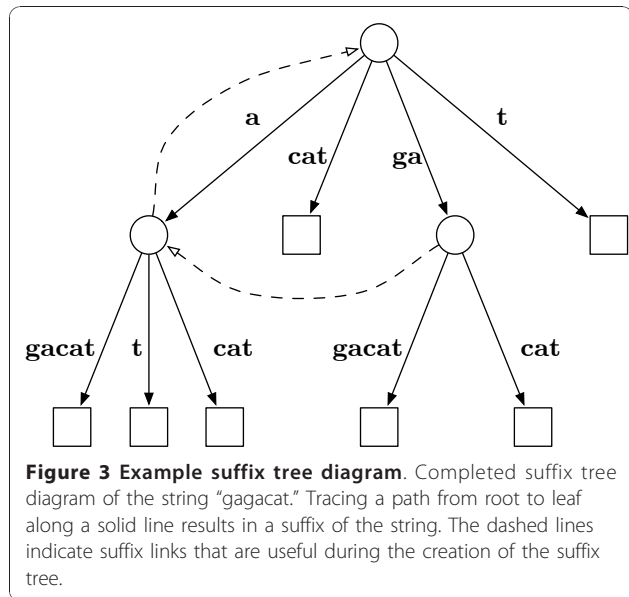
a

cat

ga

t

gacat

t

cat

gacat

cat

**Figure 3 Example suffix tree diagram**. Completed suffix tree diagram of the string “gagacat.” Tracing a path from root to leaf along a solid line results in a suffix of the string. The dashed lines indicate suffix links that are useful during the creation of the suffix tree.